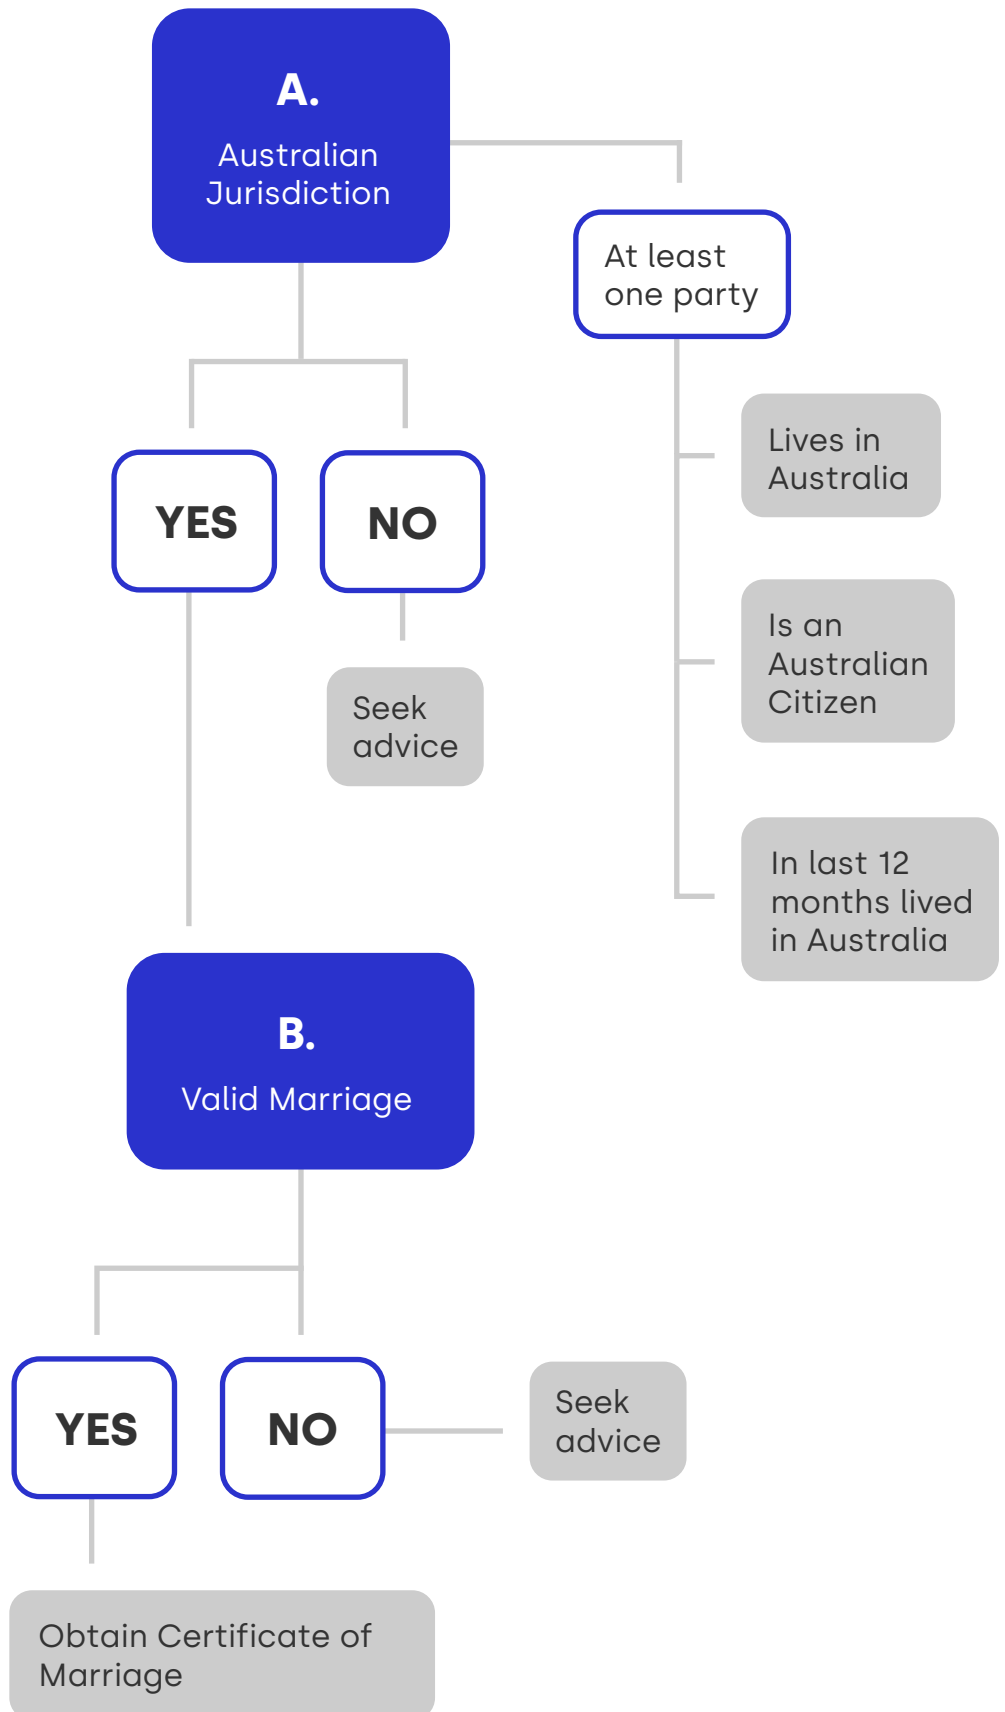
A.
Australian Jurisdiction

At least one party

Lives in Australia

Is an Australian Citizen

In last 12 months lived in Australia

YES

NO

Seek advice

B.
Valid Marriage

YES

NO

Seek advice

Obtain Certificate of Marriage